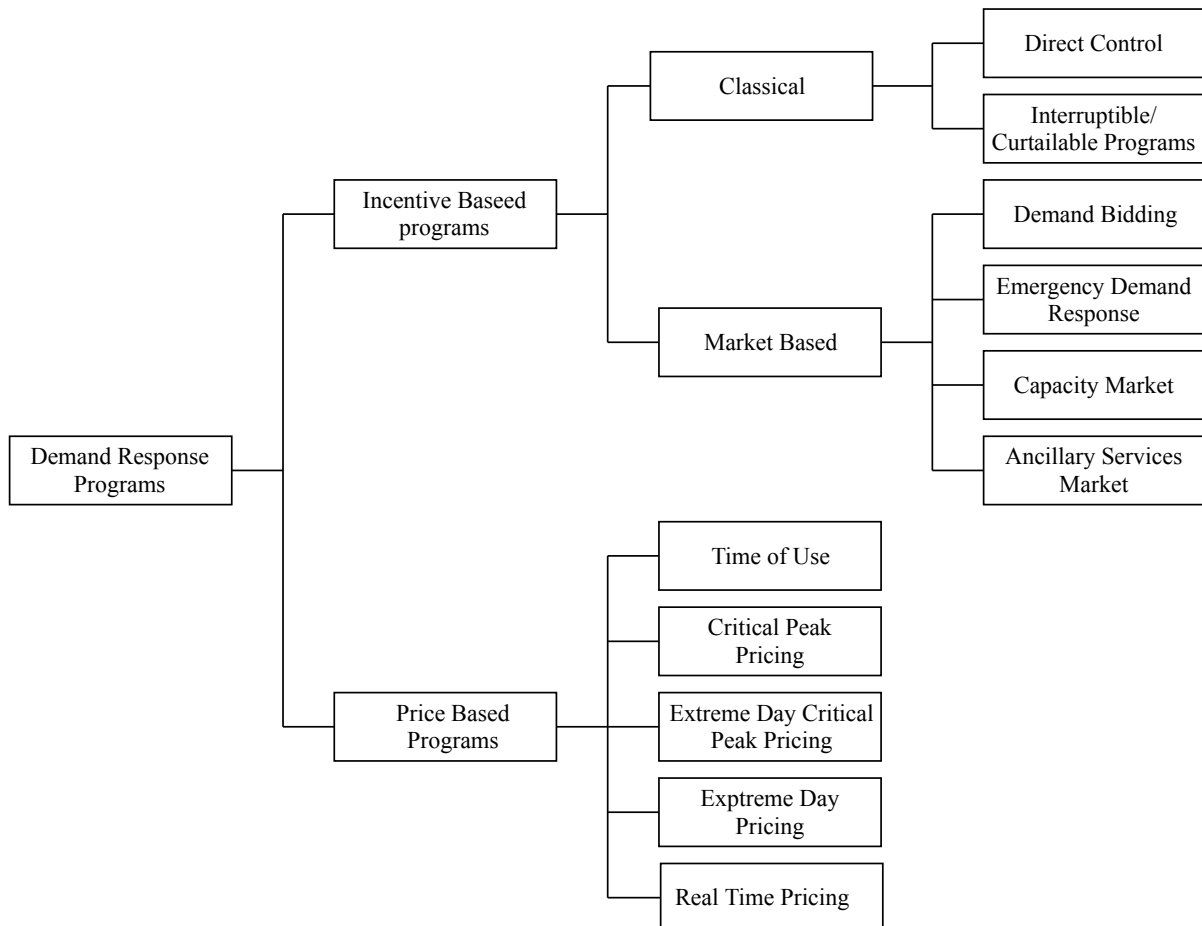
Demand Response Programs

Incentive Baseed programs

Classical

Direct Control

Interruptible/ Curtailable Programs

Market Based

Demand Bidding

Emergency Demand Response

Capacity Market

Ancillary Services Market

Price Based Programs

Time of Use

Critical Peak Pricing

Extreme Day Critical Peak Pricing

Exptreme Day Pricing

Real Time Pricing